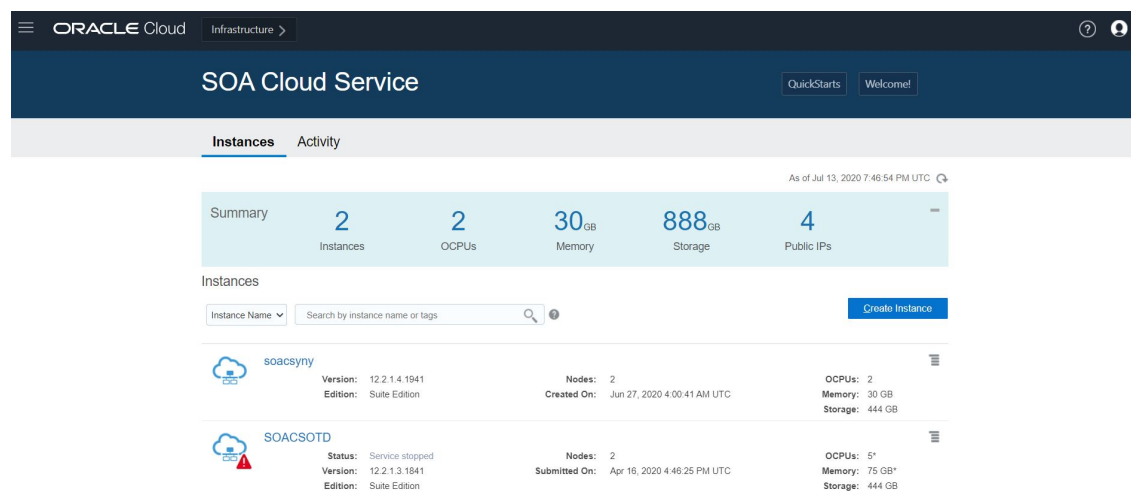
ORACLE Cloud Infrastructure >

SOA Cloud Service

QuickStarts Welcome!

Instances Activity

As of Jul 13, 2020 7:46:54 PM UTC

Summary

2 Instances

2 OCPUs

30GB Memory

888GB Storage

4 Public IPs

Instances

Instance Name

Search by instance name or tags

Create Instance

soacsyny

Version: 12.2.1.4.1941
Edition: Suite Edition

Nodes: 2
Created On: Jun 27, 2020 4:00:41 AM UTC

OCPUs: 2
Memory: 30 GB
Storage: 444 GB

SOACSOTD

Status: Service stopped
Version: 12.2.1.3.1841
Edition: Suite Edition

Nodes: 2
Submitted On: Apr 16, 2020 4:46:25 PM UTC

OCPUs: 5*
Memory: 75 GB*
Storage: 444 GB